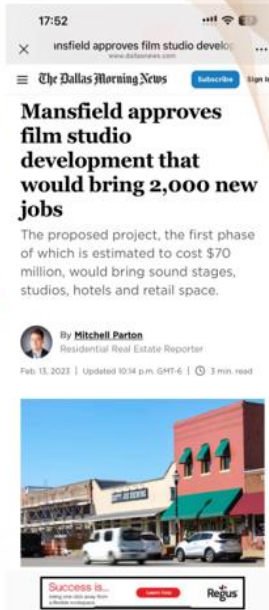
17:52

ansfield approves film studio develo
www.dallasnews.com

The Dallas Morning News Subscribe Sign I

Mansfield approves film studio development that would bring 2,000 new jobs

The proposed project, the first phase of which is estimated to cost $70 million, would bring sound stages, studios, hotels and retail space.

By Mitchell Parton
Residential Real Estate Reporter

Feb. 13, 2023 | Updated 10:14 p.m. GMT-6 | 3 min. read

Success is... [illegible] Learn more Regus